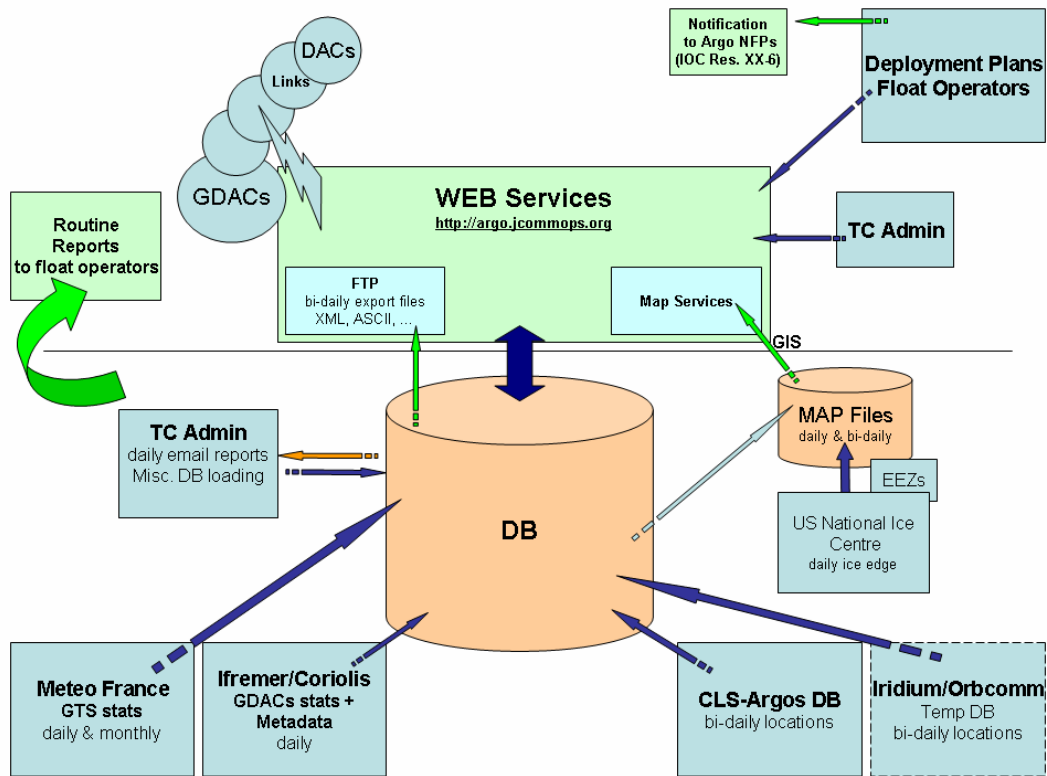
Notification to Argo NFPs (IOC Res. XX-6)

Deployment Plans Float Operators

DACs

Links

GDACs

Routine Reports to float operators

WEB Services
http://argo.jcommops.org

TC Admin

FTP
bi-daily export files
XML, ASCII, ...

Map Services

GIS

MAP Files
daily & bi-daily

TC Admin
daily email reports
Misc. DB loading

DB

EEZs

US National Ice Centre
daily ice edge

Meteo France
GTS stats
daily & monthly

Ifremer/Coriolis
GDACs stats + Metadata
daily

CLS-Argos DB
bi-daily locations

Iridium/Orbcomm
Temp DB
bi-daily locations